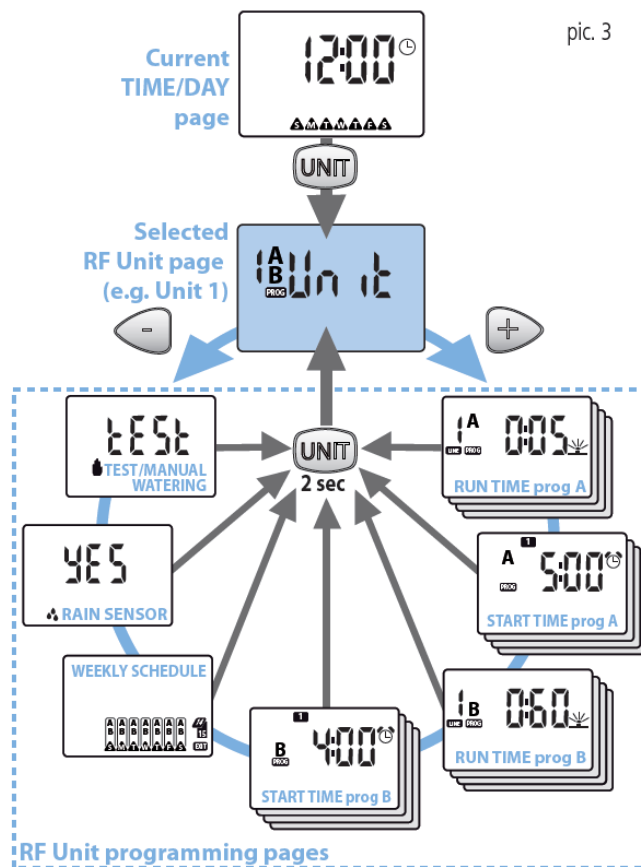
pic. 3

Current TIME/DAY page

12:00

S M T W T F S

UNIT

Selected RF Unit page (e.g. Unit 1)

1 A B PROG Unit

-

+

tESt
TEST/MANUAL WATERING

UNIT
2 sec

1 A LINE PROG 0:05
RUN TIME prog A

A 1 PROG 5:00
START TIME prog A

YES
RAIN SENSOR

WEEKLY SCHEDULE
S M T W T F S
15
EXIT

B 1 PROG 4:00
START TIME prog B

1 B LINE PROG 0:60
RUN TIME prog B

RF Unit programming pages